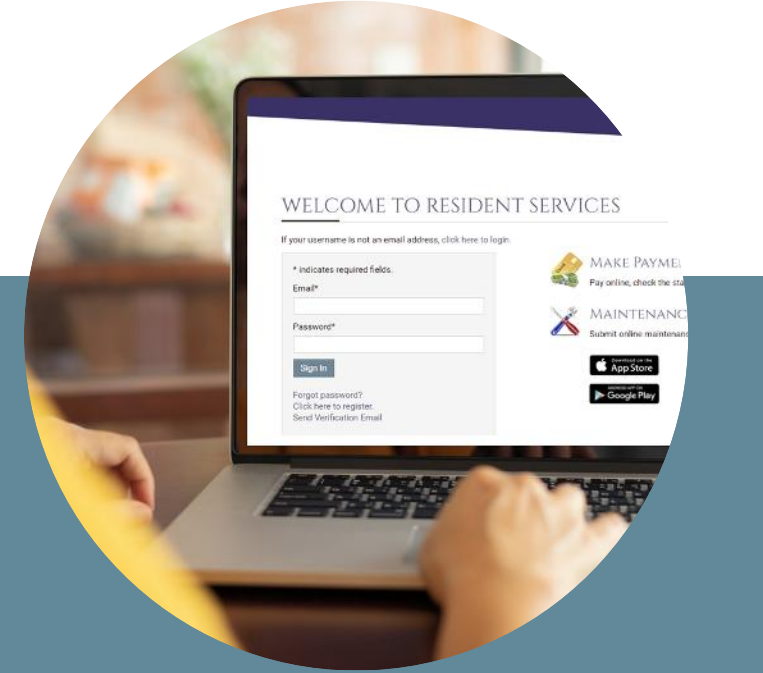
WELCOME TO RESIDENT SERVICES

If your username is not an email address, click here to login.

* indicates required fields.

Email*

Password*

Sign In

Forgot password?
Click here to register.
Send Verification Email

MAKE PAYME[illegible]
Pay online, check the sta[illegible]

MAINTENANC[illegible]
Submit online maintenan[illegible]

Download on the App Store

GET IT ON Google Play